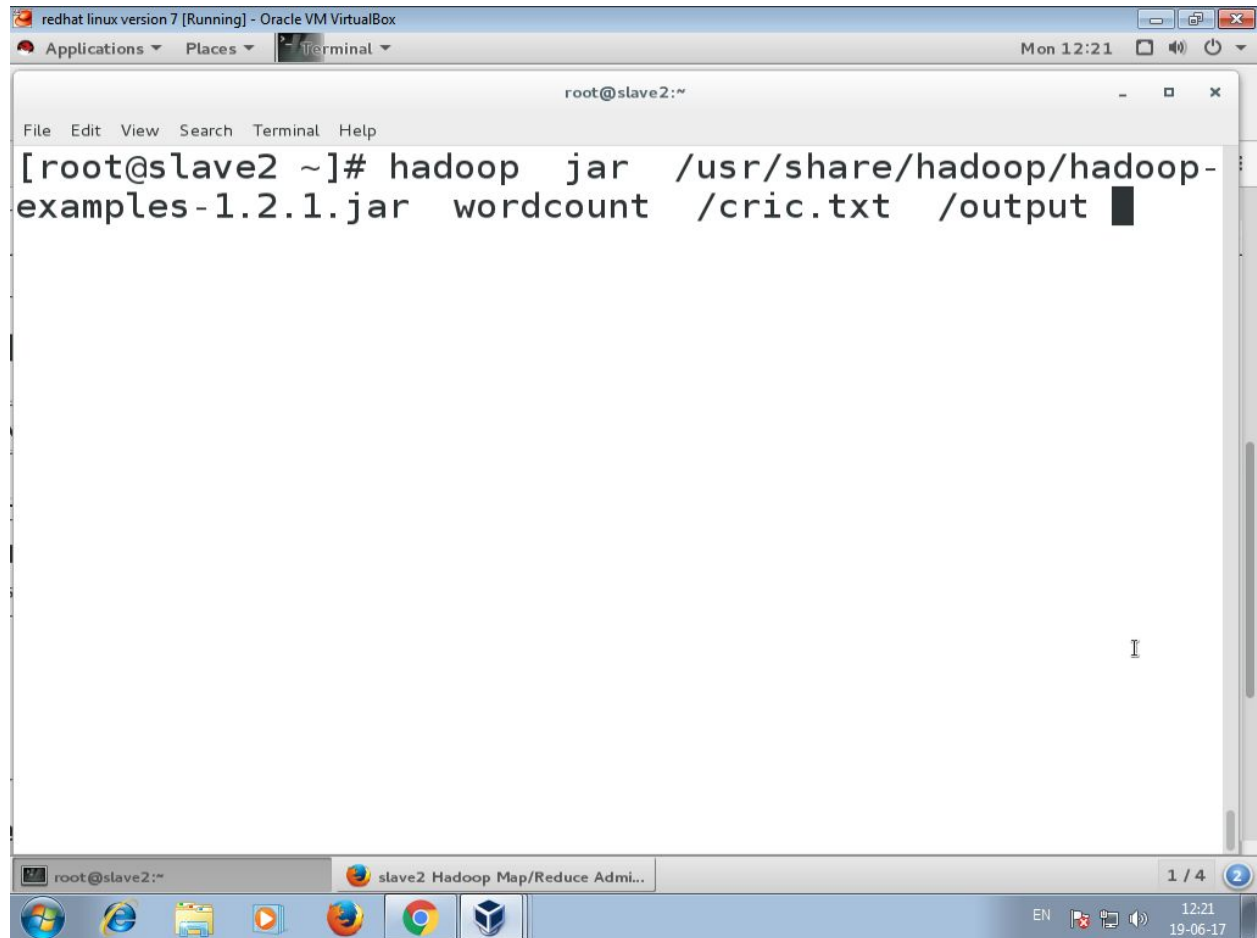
redhat linux version 7 [Running] - Oracle VM VirtualBox

Applications ▾ Places ▾ Terminal ▾ Mon 12:21

root@slave2:~

File Edit View Search Terminal Help

[root@slave2 ~]# hadoop jar /usr/share/hadoop/hadoop-examples-1.2.1.jar wordcount /cric.txt /output

root@slave2:~ slave2 Hadoop Map/Reduce Admi... 1 / 4 2

EN 12:21 19-06-17